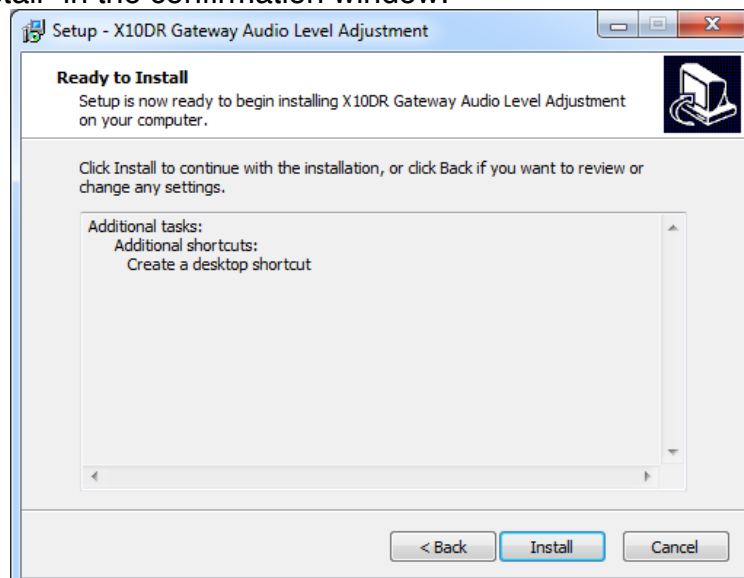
tall" in the confirmation window.

Setup - X10DR Gateway Audio Level Adjustment

**Ready to Install**
Setup is now ready to begin installing X10DR Gateway Audio Level Adjustment on your computer.

Click Install to continue with the installation, or click Back if you want to review or change any settings.

Additional tasks:
Additional shortcuts:
Create a desktop shortcut

< Back
Install
Cancel